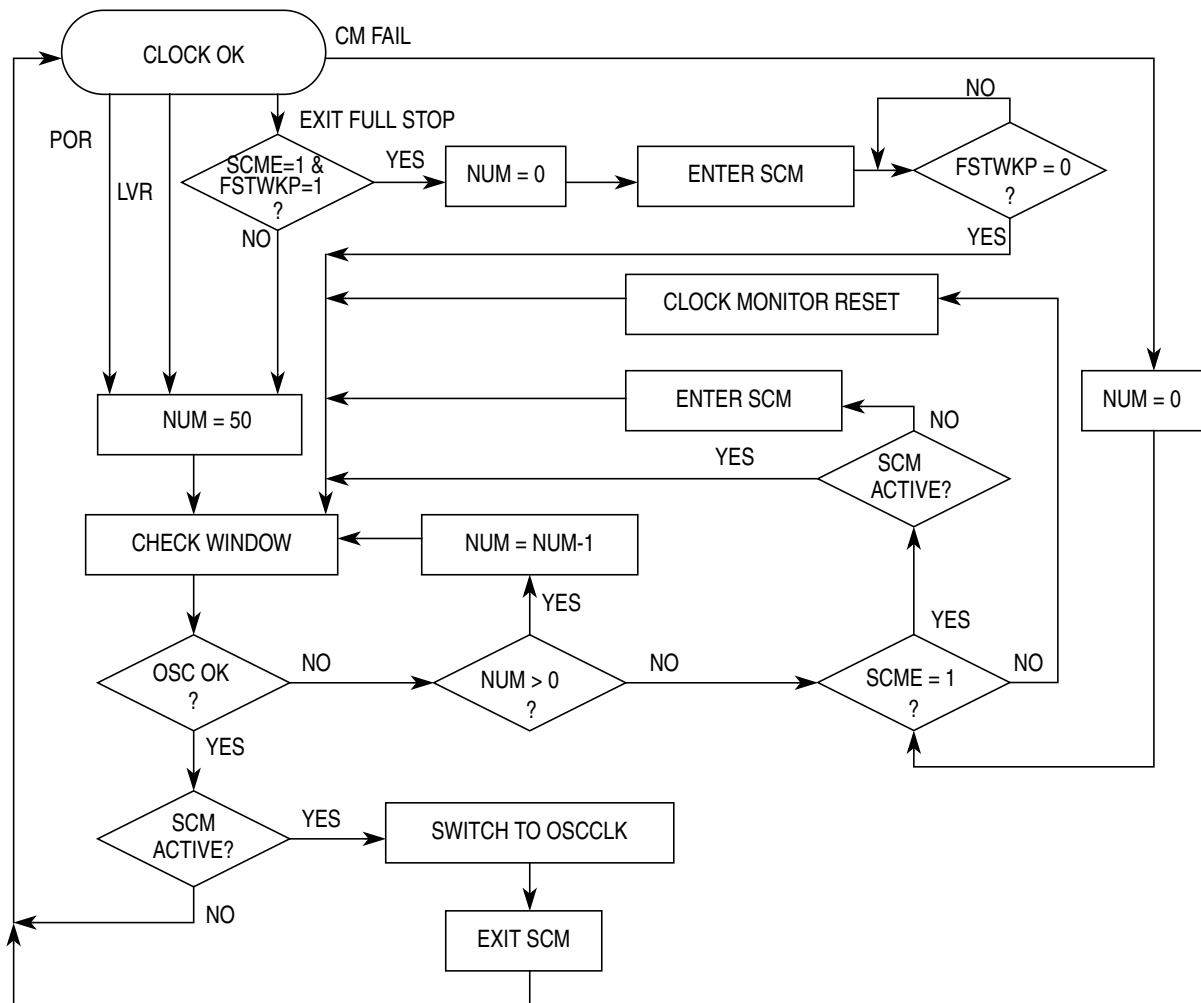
CLOCK OK

CM FAIL

POR

LVR

EXIT FULL STOP

SCME=1 & FSTWKP=1 ?

YES

NUM = 0

ENTER SCM

NO

FSTWKP = 0 ?

NO

YES

CLOCK MONITOR RESET

NUM = 50

ENTER SCM

NO

NUM = 0

YES

SCM ACTIVE?

CHECK WINDOW

NUM = NUM-1

YES

YES

OSC OK ?

NO

NUM > 0 ?

NO

SCME = 1 ?

NO

YES

SCM ACTIVE?

YES

SWITCH TO OSCCLK

NO

EXIT SCM